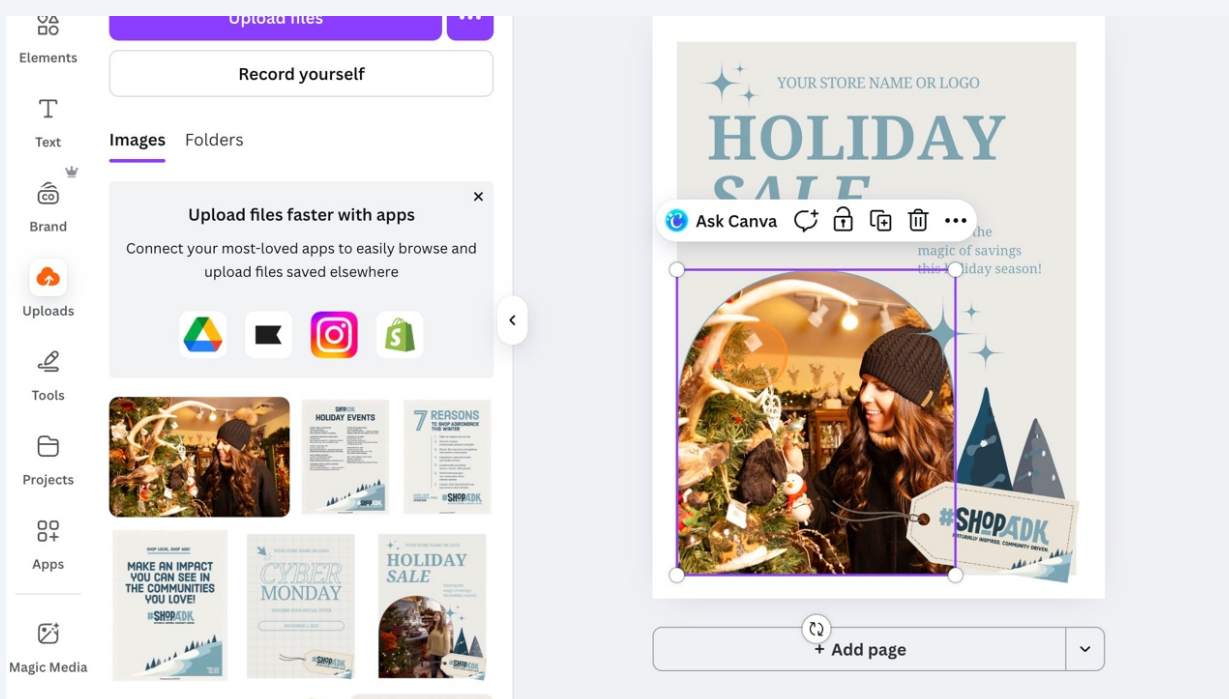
Elements

Text

Brand

Uploads

Tools

Projects

Apps

Magic Media

Upload files

Record yourself

Images Folders

Upload files faster with apps

Connect your most-loved apps to easily browse and upload files saved elsewhere

HOLIDAY EVENTS

7 REASONS TO SHOP ADIRONDACK THIS WINTER

#SHOPADK

MAKE AN IMPACT YOU CAN SEE IN THE COMMUNITIES YOU LOVE!

#SHOPADK

CYBER MONDAY

#SHOPADK

HOLIDAY SALE

#SHOPADK

YOUR STORE NAME OR LOGO

HOLIDAY SALE

Ask Canva

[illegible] the magic of savings this holiday season!

#SHOPADK

+ Add page